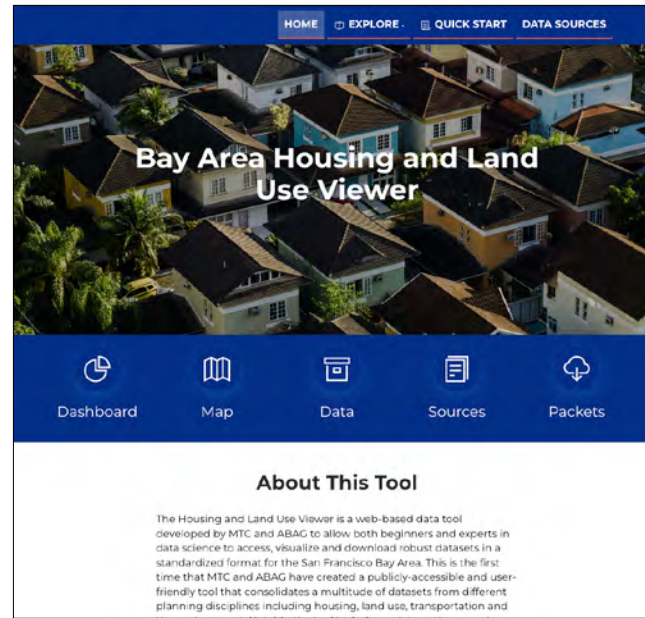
HOME EXPLORE QUICK START DATA SOURCES

Bay Area Housing and Land Use Viewer

Dashboard Map Data Sources Packets

About This Tool

The Housing and Land Use Viewer is a web-based data tool developed by MTC and ABAG to allow both beginners and experts in data science to access, visualize and download robust datasets in a standardized format for the San Francisco Bay Area. This is the first time that MTC and ABAG have created a publicly-accessible and user-friendly tool that consolidates a multitude of datasets from different planning disciplines including housing, land use, transportation and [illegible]